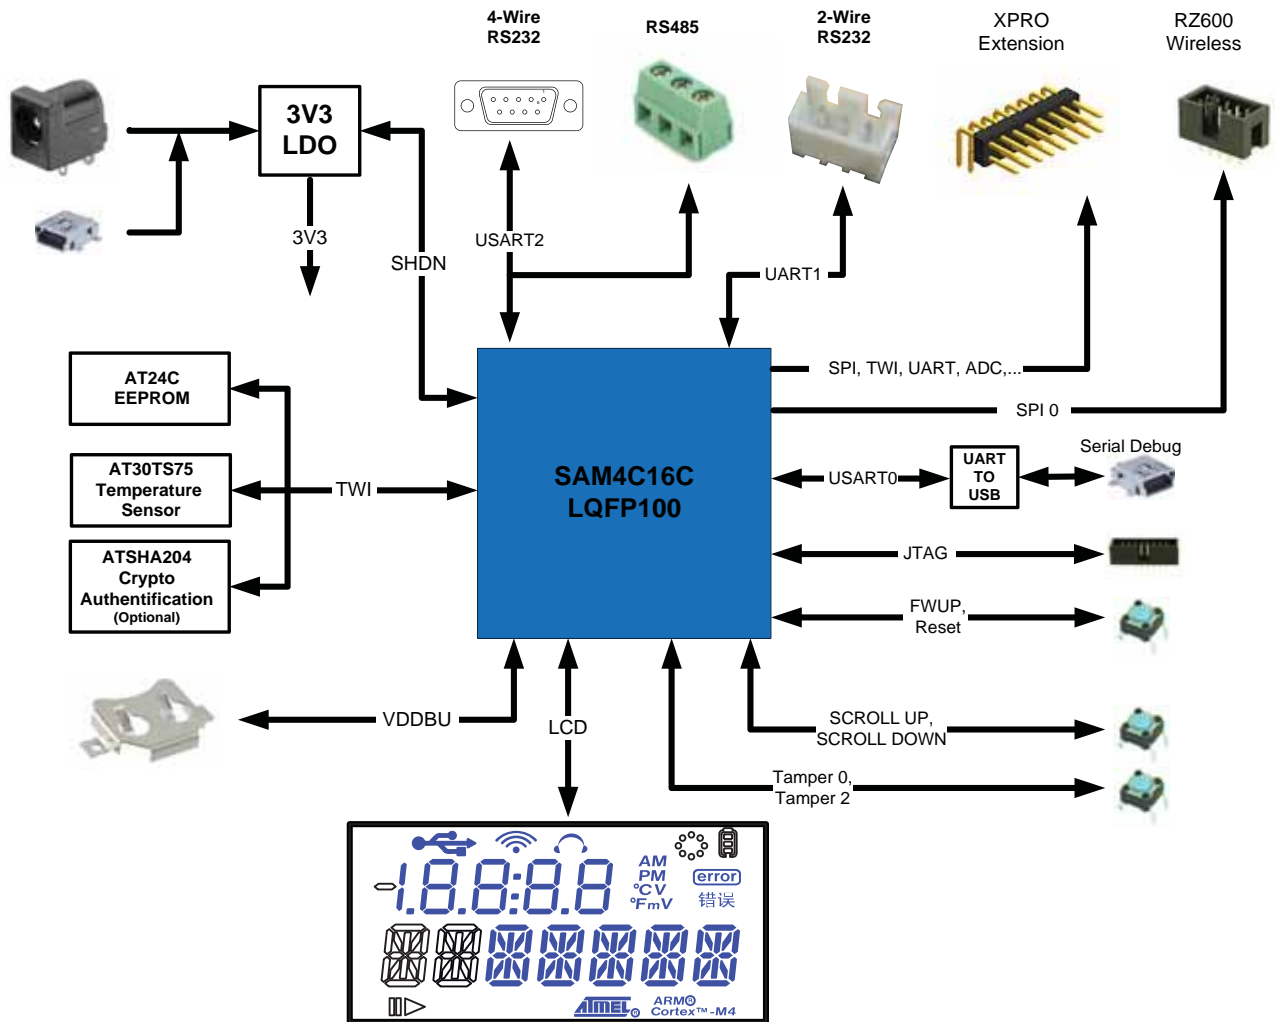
4-Wire RS232

RS485

2-Wire RS232

XPRO Extension

RZ600 Wireless

3V3 LDO

3V3

SHDN

USART2

UART1

SPI, TWI, UART, ADC,...

SPI 0

AT24C EEPROM

AT30TS75 Temperature Sensor

ATSHA204 Crypto Authentification (Optional)

TWI

SAM4C16C LQFP100

USART0

UART TO USB

Serial Debug

JTAG

FWUP, Reset

VDDBU

LCD

SCROLL UP, SCROLL DOWN

Tamper 0, Tamper 2

-1.8.8:8.8

AM PM °C V °F m V

error

错误

ATMEL

ARM Cortex™-M4